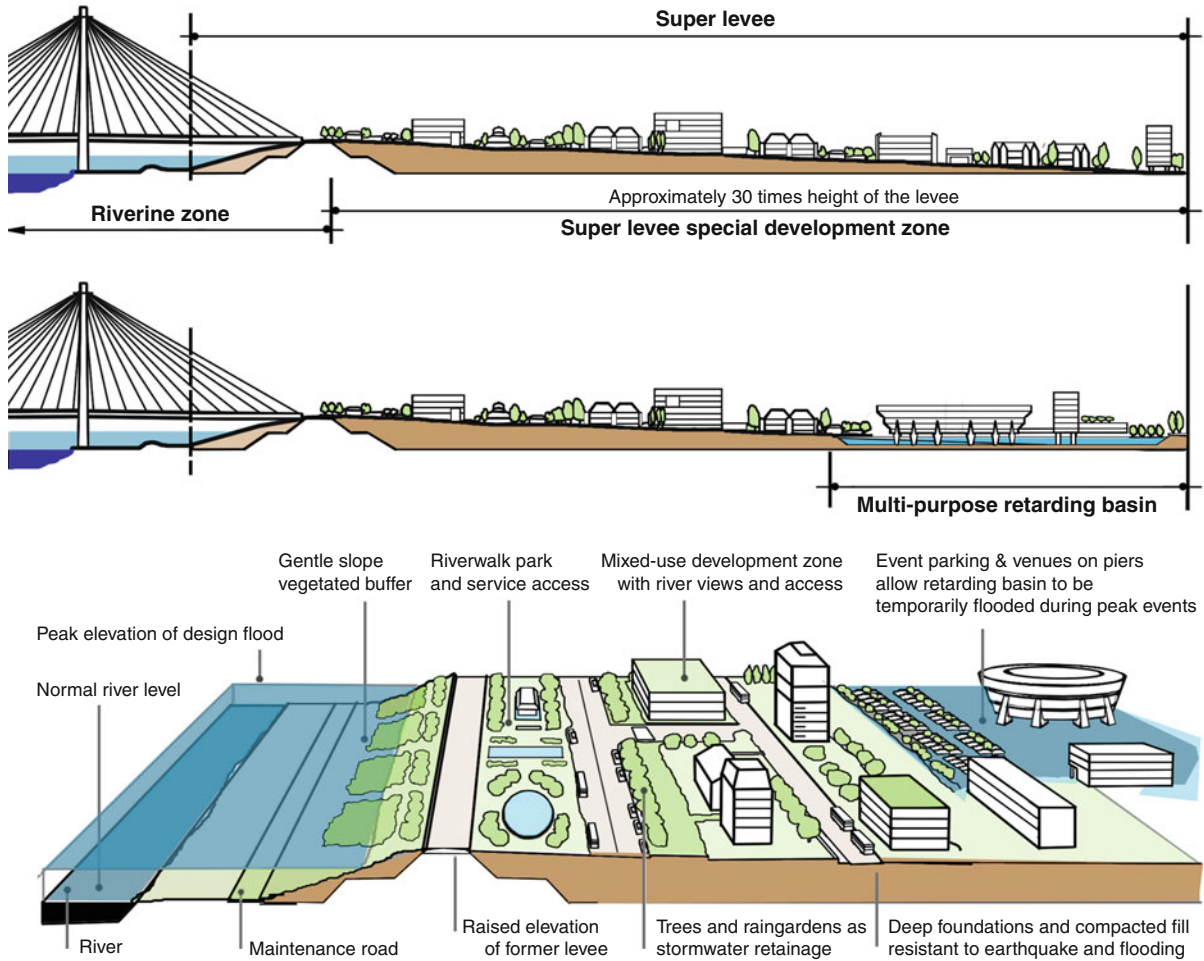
Super levee

Approximately 30 times height of the levee

Riverine zone

Super levee special development zone

Multi-purpose retarding basin

Gentle slope vegetated buffer

Riverwalk park and service access

Mixed-use development zone with river views and access

Event parking & venues on piers allow retarding basin to be temporarily flooded during peak events

Peak elevation of design flood

Normal river level

River

Maintenance road

Raised elevation of former levee

Trees and raingardens as stormwater retainage

Deep foundations and compacted fill resistant to earthquake and flooding